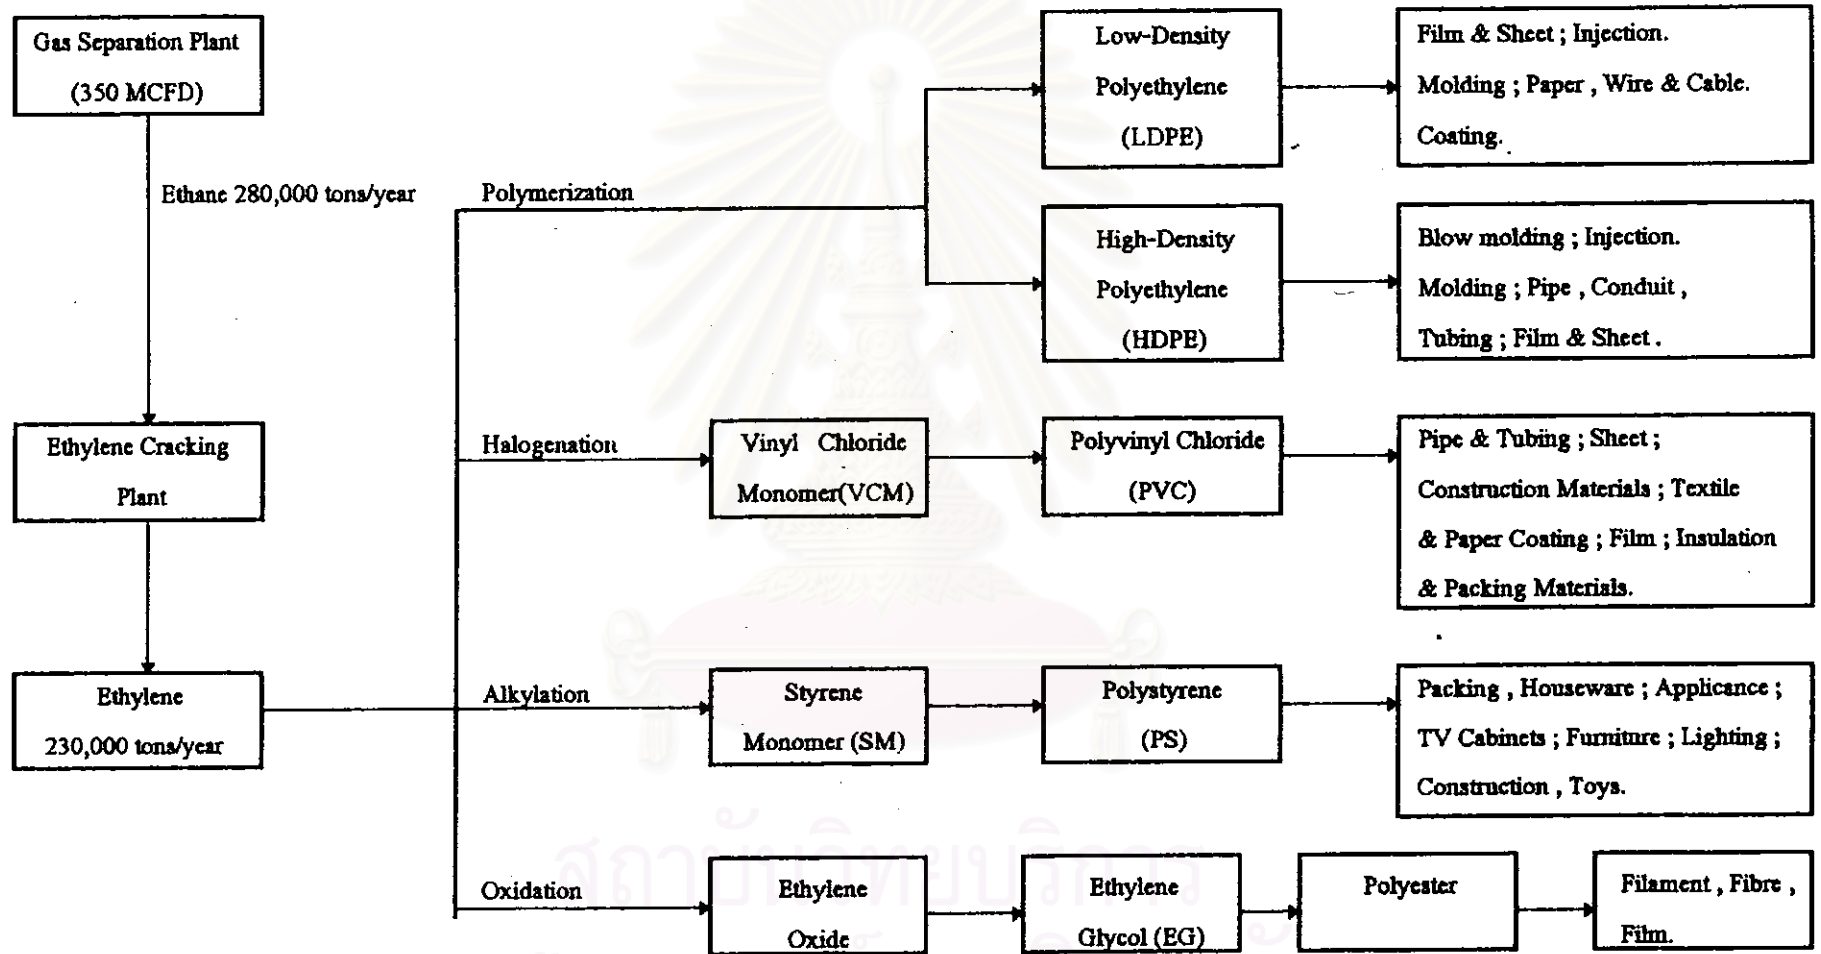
Gas Separation Plant (350 MCFD)

Ethane 280,000 tons/year

Ethylene Cracking Plant

Ethylene 230,000 tons/year

Polymerization

Low-Density Polyethylene (LDPE)

Film & Sheet ; Injection. Molding ; Paper , Wire & Cable. Coating.

High-Density Polyethylene (HDPE)

Blow molding ; Injection. Molding ; Pipe , Conduit , Tubing ; Film & Sheet .

Halogenation

Vinyl Chloride Monomer(VCM)

Polyvinyl Chloride (PVC)

Pipe & Tubing ; Sheet ; Construction Materials ; Textile & Paper Coating ; Film ; Insulation & Packing Materials.

Alkylation

Styrene Monomer (SM)

Polystyrene (PS)

Packing , Houseware ; Applicance ; TV Cabinets ; Furniture ; Lighting ; Construction , Toys.

Oxidation

Ethylene Oxide

Ethylene Glycol (EG)

Polyester

Filament , Fibre , Film.